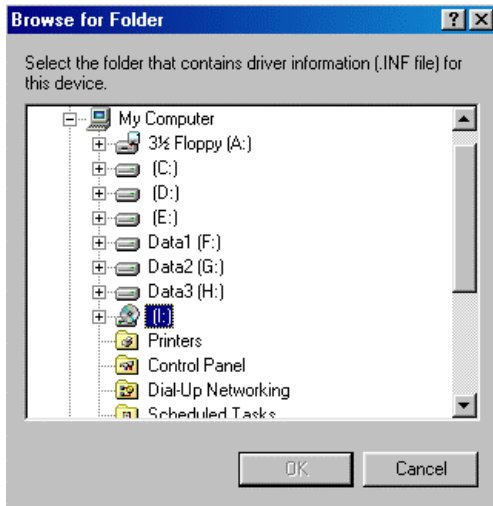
Browse for Folder

? X

Select the folder that contains driver information (.INF file) for this device.

My Computer
3½ Floppy (A:)
(C:)
(D:)
(E:)
Data1 (F:)
Data2 (G:)
Data3 (H:)
(I:)
Printers
Control Panel
Dial-Up Networking
Scheduled Tasks

OK

Cancel